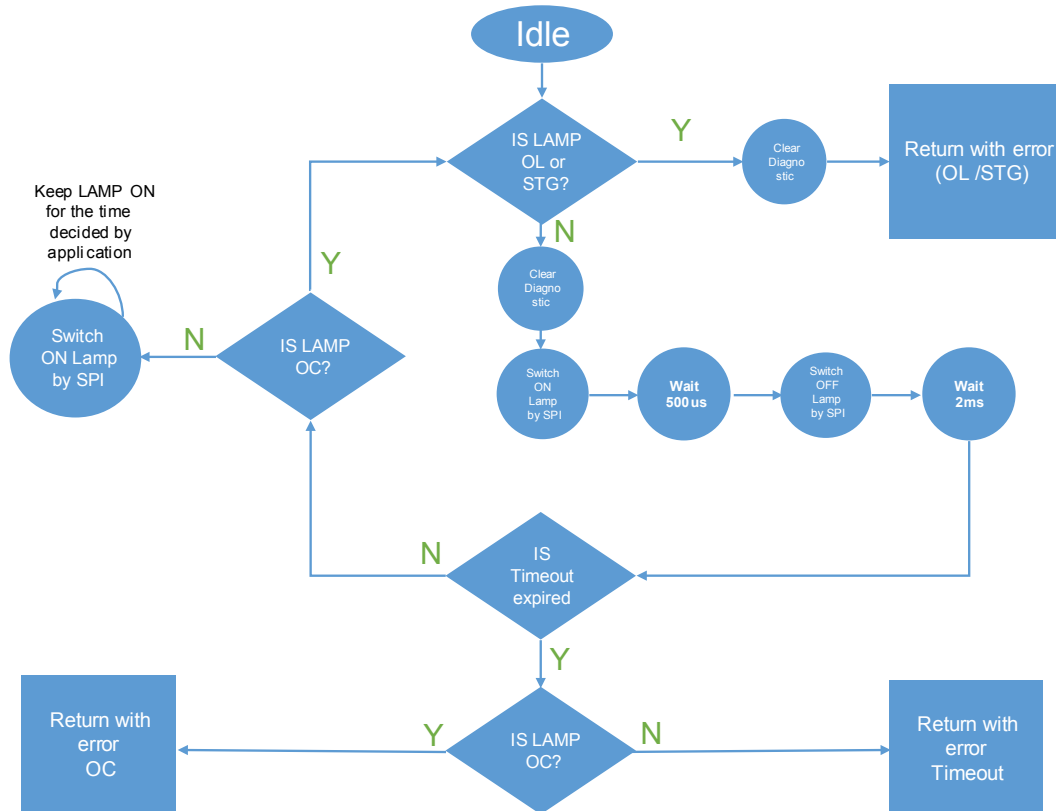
Idle

IS LAMP OL or STG?

Y

Clear Diagnostic

Return with error (OL /STG)

N

Clear Diagnostic

Switch ON Lamp by SPI

Wait 500us

Switch OFF Lamp by SPI

Wait 2ms

Keep LAMP ON for the time decided by application

Switch ON Lamp by SPI

N

IS LAMP OC?

Y

N

IS Timeout expired

Y

Return with error OC

Y

IS LAMP OC?

N

Return with error Timeout